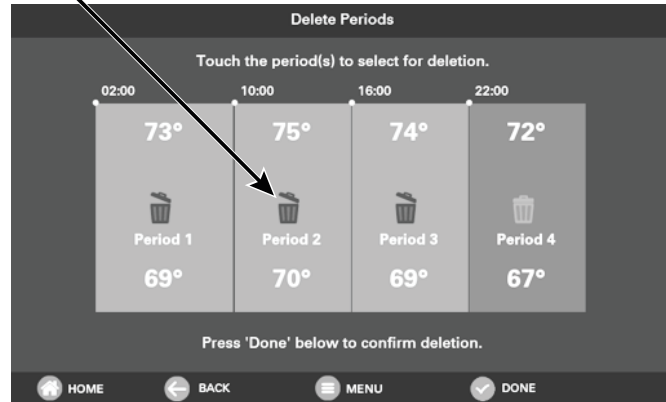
Delete Periods

Touch the period(s) to select for deletion.

02:00
10:00
16:00
22:00

| 73° | 75° | 74° | 72° |
|---|---|---|---|
| Period 1 | Period 2 | Period 3 | Period 4 |
| 69° | 70° | 69° | 67° |

Press 'Done' below to confirm deletion.

HOME
BACK
MENU
DONE